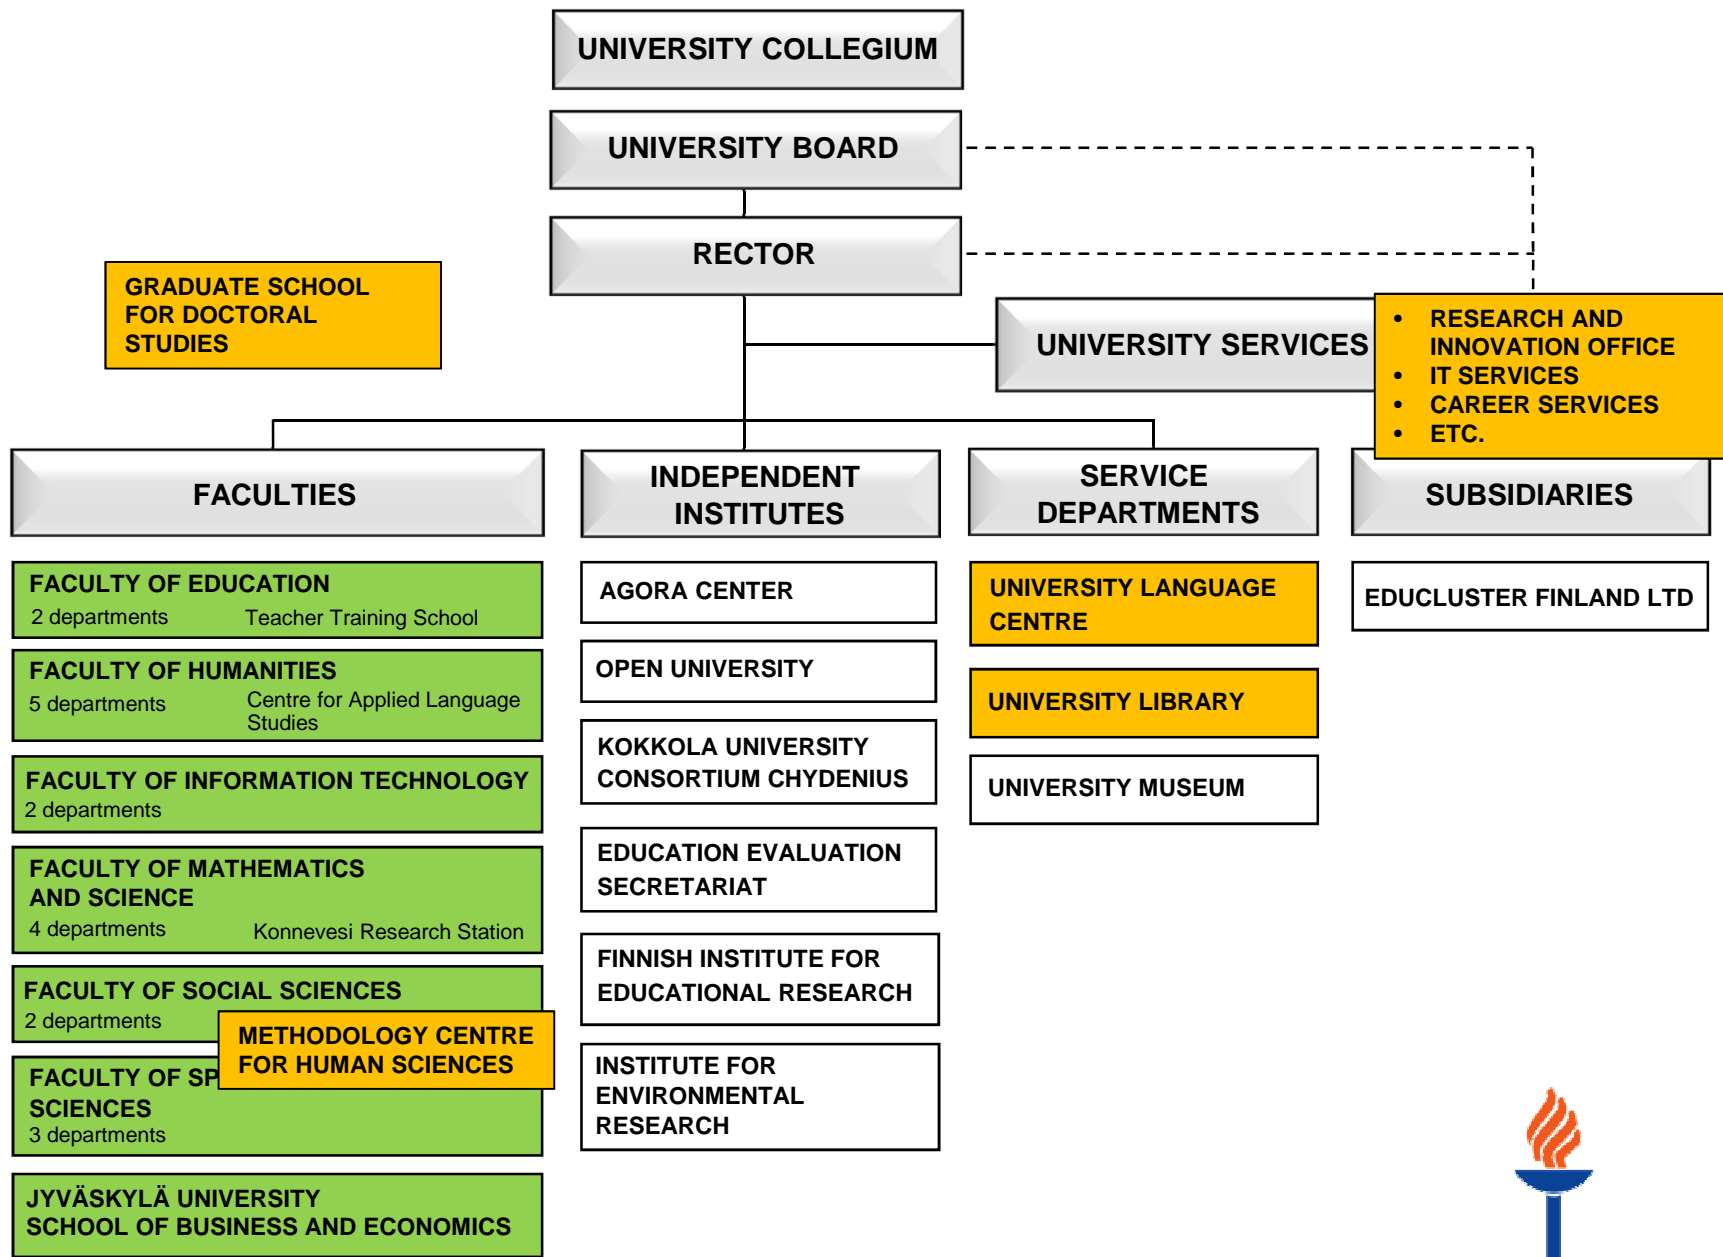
UNIVERSITY COLLEGIUM

UNIVERSITY BOARD

RECTOR

GRADUATE SCHOOL FOR DOCTORAL STUDIES

UNIVERSITY SERVICES

- RESEARCH AND INNOVATION OFFICE
- IT SERVICES
- CAREER SERVICES
- ETC.

FACULTIES

INDEPENDENT INSTITUTES

SERVICE DEPARTMENTS

SUBSIDIARIES

FACULTY OF EDUCATION
2 departments Teacher Training School

FACULTY OF HUMANITIES
5 departments Centre for Applied Language Studies

FACULTY OF INFORMATION TECHNOLOGY
2 departments

FACULTY OF MATHEMATICS AND SCIENCE
4 departments Konnevesi Research Station

FACULTY OF SOCIAL SCIENCES
2 departments

METHODOLOGY CENTRE FOR HUMAN SCIENCES

FACULTY OF SP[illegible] SCIENCES
3 departments

JYVÄSKYLÄ UNIVERSITY SCHOOL OF BUSINESS AND ECONOMICS

AGORA CENTER

OPEN UNIVERSITY

KOKKOLA UNIVERSITY CONSORTIUM CHYDENIUS

EDUCATION EVALUATION SECRETARIAT

FINNISH INSTITUTE FOR EDUCATIONAL RESEARCH

INSTITUTE FOR ENVIRONMENTAL RESEARCH

UNIVERSITY LANGUAGE CENTRE

UNIVERSITY LIBRARY

UNIVERSITY MUSEUM

EDUCLUSTER FINLAND LTD